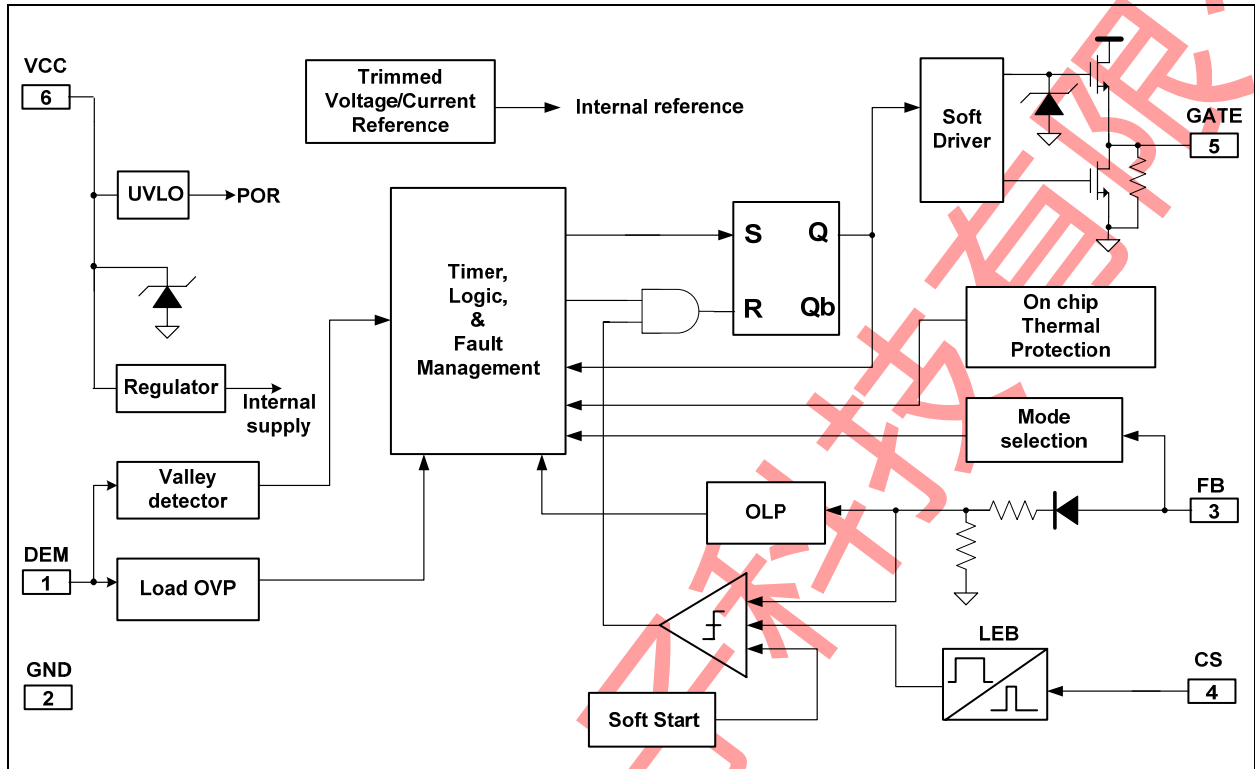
VCC
6

UVLO
POR

Regulator
Internal supply

Valley detector

DEM
1

Load OVP

GND
2

Trimmed Voltage/Current Reference
Internal reference

Timer, Logic, & Fault Management

S
Q
R
Qb

Soft Driver

GATE
5

On chip Thermal Protection

Mode selection

FB
3

OLP

LEB

CS
4

Soft Start